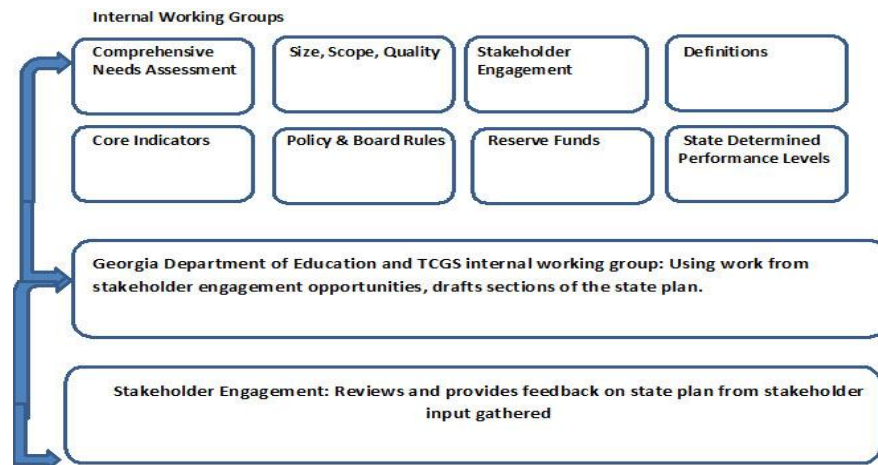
Internal Working Groups

Comprehensive Needs Assessment

Size, Scope, Quality

Stakeholder Engagement

Definitions

Core Indicators

Policy & Board Rules

Reserve Funds

State Determined Performance Levels

Georgia Department of Education and TCGS internal working group: Using work from stakeholder engagement opportunities, drafts sections of the state plan.

Stakeholder Engagement: Reviews and provides feedback on state plan from stakeholder input gathered